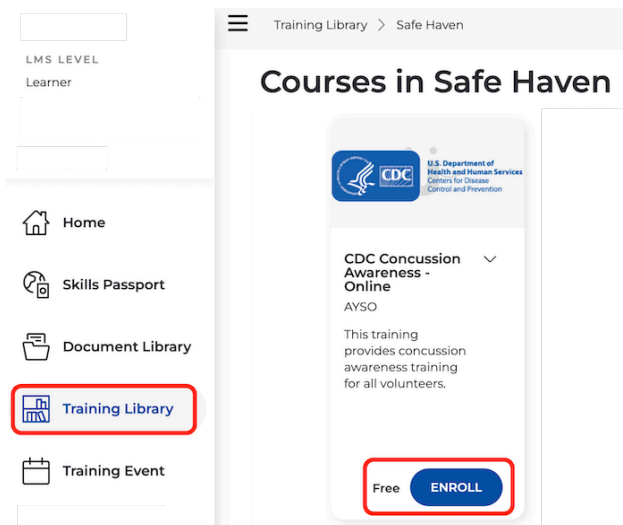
LMS LEVEL
Learner

Home

Skills Passport

Document Library

Training Library

Training Event

Training Library > Safe Haven

Courses in Safe Haven

CDC
U.S. Department of Health and Human Services
Centers for Disease Control and Prevention

CDC Concussion Awareness - Online

AYSO

This training provides concussion awareness training for all volunteers.

Free ENROLL